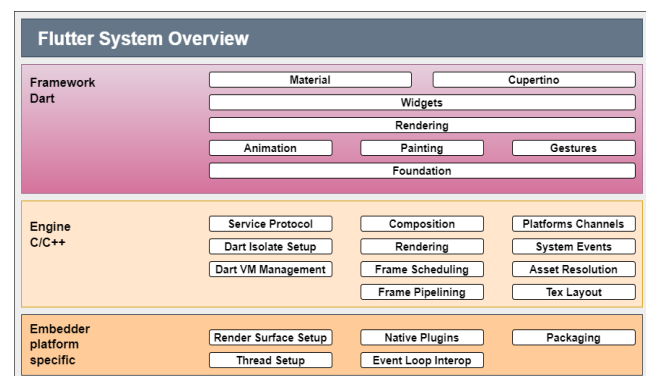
Flutter System Overview

Framework
Dart

Material
Cupertino
Widgets
Rendering
Animation
Painting
Gestures
Foundation

Engine
C/C++

Service Protocol
Composition
Platforms Channels
Dart Isolate Setup
Rendering
System Events
Dart VM Management
Frame Scheduling
Asset Resolution
Frame Pipelining
Tex Layout

Embedder
platform
specific

Render Surface Setup
Native Plugins
Packaging
Thread Setup
Event Loop Interop